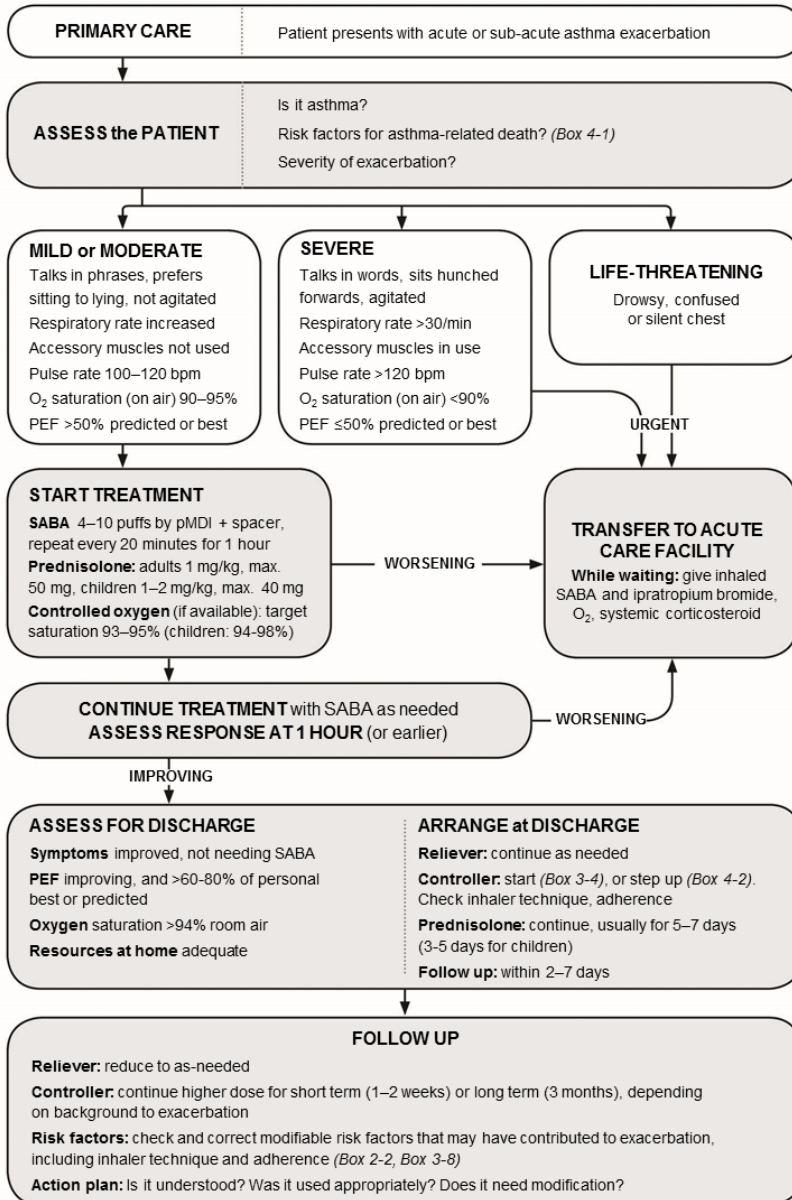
PRIMARY CARE

Patient presents with acute or sub-acute asthma exacerbation

ASSESS the PATIENT

Is it asthma?

Risk factors for asthma-related death? *(Box 4-1)*

Severity of exacerbation?

MILD or MODERATE

Talks in phrases, prefers sitting to lying, not agitated

Respiratory rate increased

Accessory muscles not used

Pulse rate 100–120 bpm

$O_2$ saturation (on air) 90–95%

PEF >50% predicted or best

SEVERE

Talks in words, sits hunched forwards, agitated

Respiratory rate >30/min

Accessory muscles in use

Pulse rate >120 bpm

$O_2$ saturation (on air) <90%

PEF ≤50% predicted or best

LIFE-THREATENING

Drowsy, confused or silent chest

URGENT

START TREATMENT

SABA 4–10 puffs by pMDI + spacer, repeat every 20 minutes for 1 hour

Prednisolone: adults 1 mg/kg, max. 50 mg, children 1–2 mg/kg, max. 40 mg

Controlled oxygen (if available): target saturation 93–95% (children: 94-98%)

WORSENING

TRANSFER TO ACUTE CARE FACILITY

While waiting: give inhaled SABA and ipratropium bromide, $O_2$, systemic corticosteroid

CONTINUE TREATMENT with SABA as needed

ASSESS RESPONSE AT 1 HOUR (or earlier)

WORSENING

IMPROVING

ASSESS FOR DISCHARGE

Symptoms improved, not needing SABA

PEF improving, and >60-80% of personal best or predicted

Oxygen saturation >94% room air

Resources at home adequate

ARRANGE at DISCHARGE

Reliever: continue as needed

Controller: start *(Box 3-4)*, or step up *(Box 4-2)*. Check inhaler technique, adherence

Prednisolone: continue, usually for 5–7 days (3-5 days for children)

Follow up: within 2–7 days

FOLLOW UP

Reliever: reduce to as-needed

Controller: continue higher dose for short term (1–2 weeks) or long term (3 months), depending on background to exacerbation

Risk factors: check and correct modifiable risk factors that may have contributed to exacerbation, including inhaler technique and adherence *(Box 2-2, Box 3-8)*

Action plan: Is it understood? Was it used appropriately? Does it need modification?